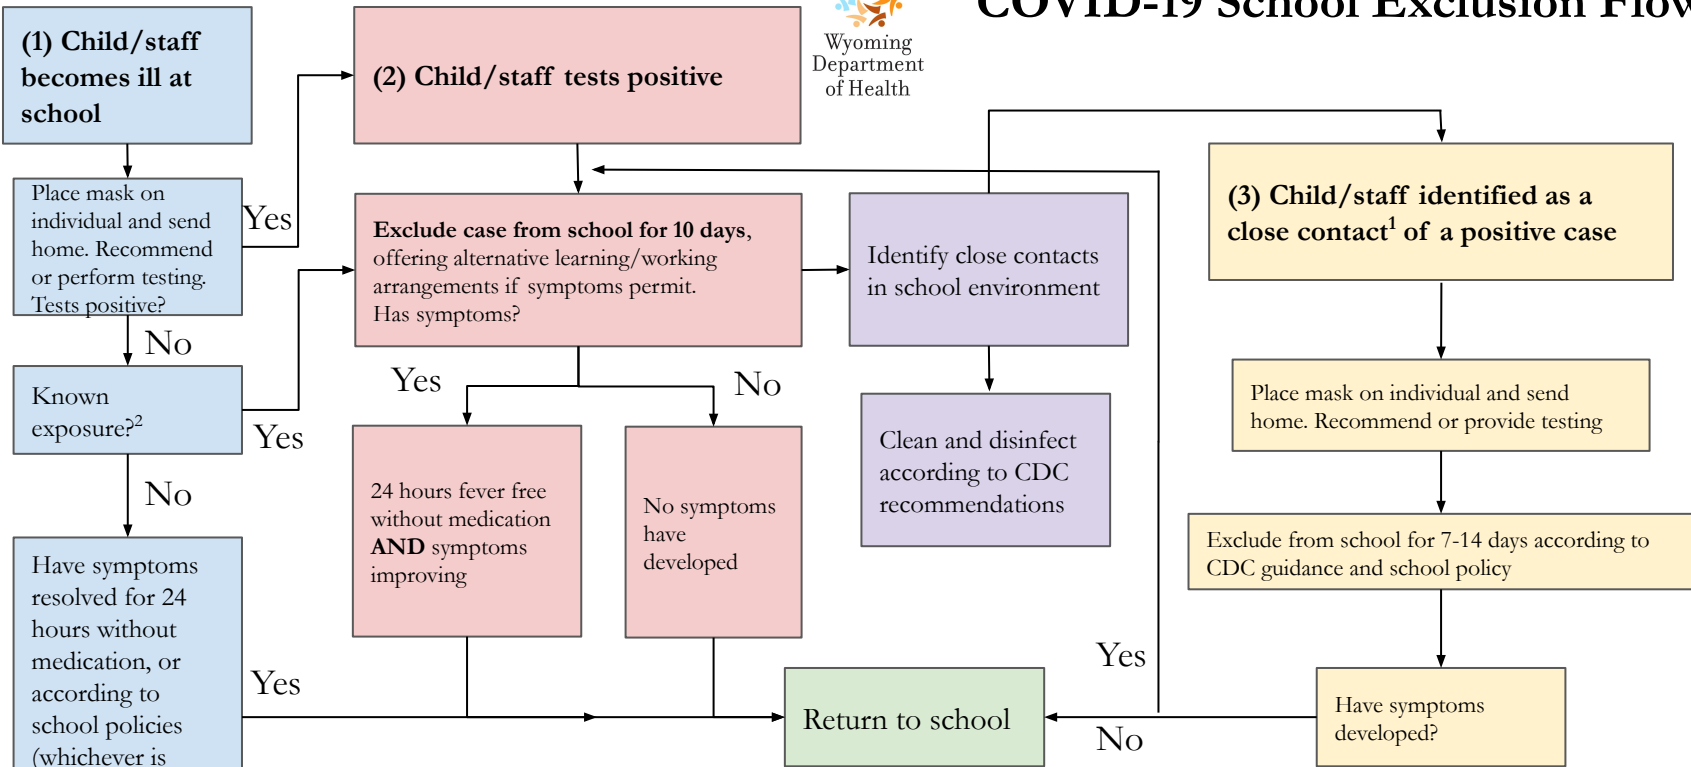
COVID-19 School Exclusion Flow

Wyoming Department of Health

(1) Child/staff becomes ill at school

Place mask on individual and send home. Recommend or perform testing. Tests positive?

Yes

No

Known exposure?$^2$

Yes

No

Have symptoms resolved for 24 hours without medication, or according to school policies (whichever is

Yes

(2) Child/staff tests positive

**Exclude case from school for 10 days**, offering alternative learning/working arrangements if symptoms permit. Has symptoms?

Yes

No

24 hours fever free without medication **AND** symptoms improving

No symptoms have developed

Identify close contacts in school environment

Clean and disinfect according to CDC recommendations

Return to school

Yes

No

(3) Child/staff identified as a close contact$^1$ of a positive case

Place mask on individual and send home. Recommend or provide testing

Exclude from school for 7-14 days according to CDC guidance and school policy

Have symptoms developed?